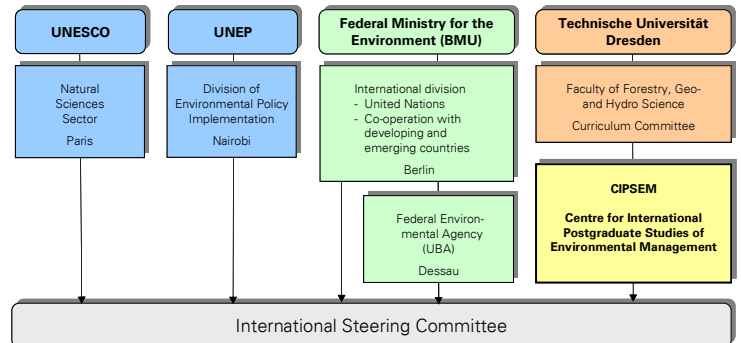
UNESCO

Natural Sciences Sector

Paris

UNEP

Division of Environmental Policy Implementation

Nairobi

Federal Ministry for the Environment (BMU)

International division
- United Nations
- Co-operation with developing and emerging countries

Berlin

Federal Environmental Agency (UBA)

Dessau

Technische Universität Dresden

Faculty of Forestry, Geo- and Hydro Science

Curriculum Committee

CIPSEM

Centre for International Postgraduate Studies of Environmental Management

International Steering Committee